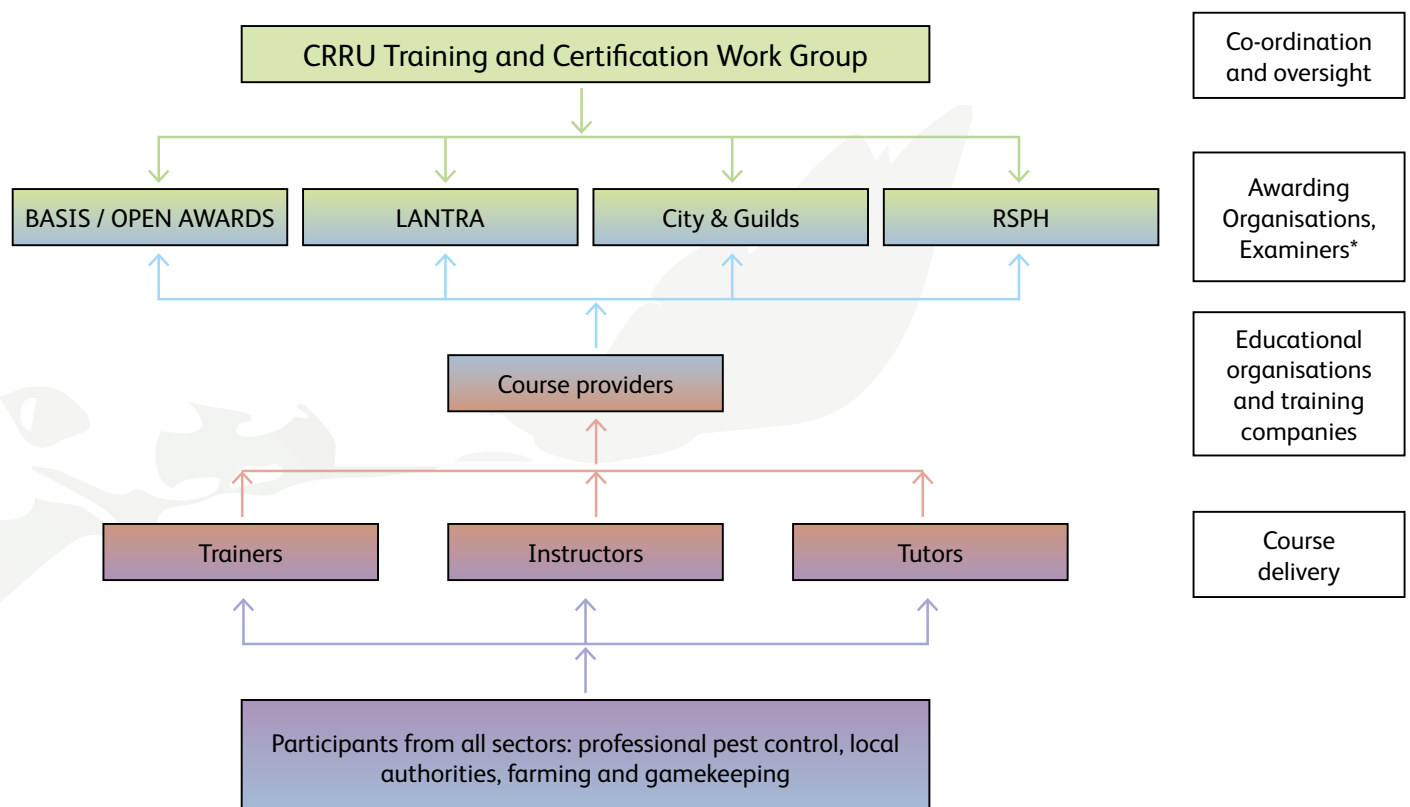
CRRU Training and Certification Work Group

Co-ordination and oversight

BASIS / OPEN AWARDS

LANTRA

City & Guilds

RSPH

Awarding Organisations, Examiners*

Educational organisations and training companies

Course providers

Trainers

Instructors

Tutors

Course delivery

Participants from all sectors: professional pest control, local authorities, farming and gamekeeping